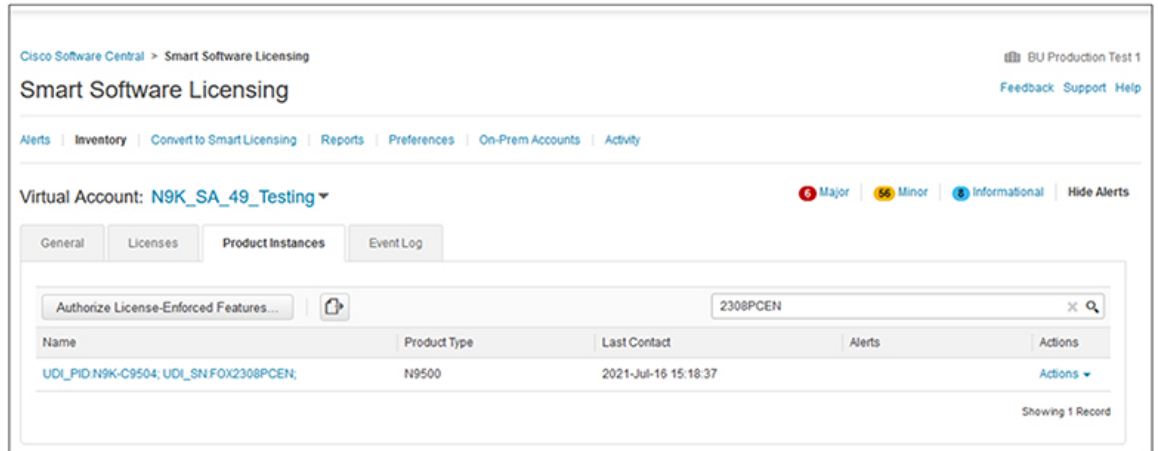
Cisco Software Central > Smart Software Licensing

BU Production Test 1

Smart Software Licensing

Feedback Support Help

Alerts | Inventory | Convert to Smart Licensing | Reports | Preferences | On-Prem Accounts | Activity

Virtual Account: N9K_SA_49_Testing

6 Major | 56 Minor | 8 Informational | Hide Alerts

General | Licenses | Product Instances | Event Log

Authorize License-Enforced Features...

2308PCEN

| Name | Product Type | Last Contact | Alerts | Actions |
|---|---|---|---|---|
| UDI_PID:N9K-C9504; UDI_SN:FOX2308PCEN; | N9500 | 2021-Jul-16 15:18:37 | | Actions |

Showing 1 Record